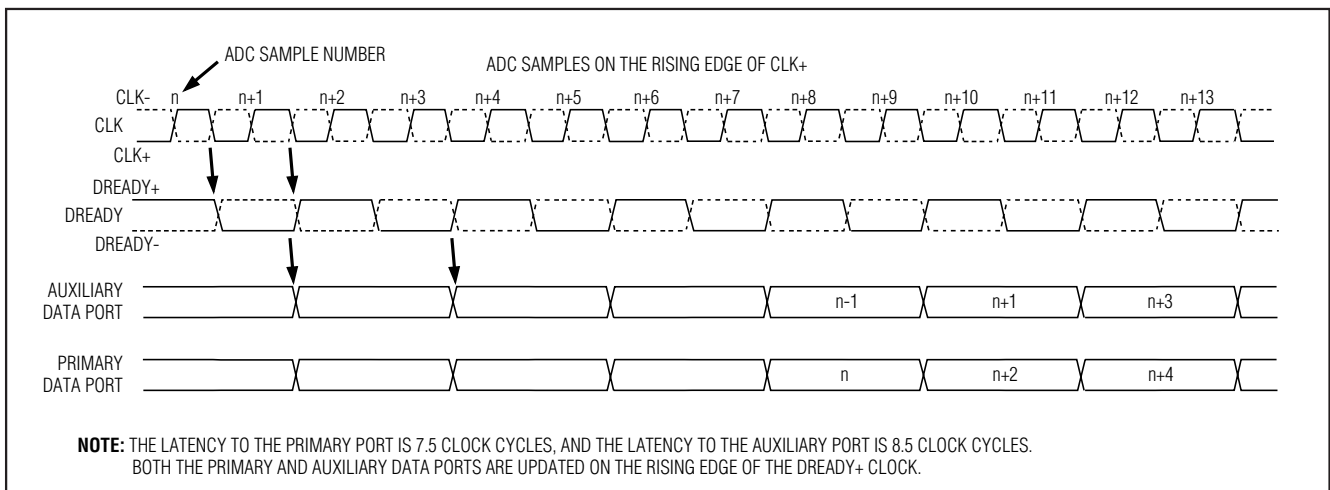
ADC SAMPLE NUMBER

ADC SAMPLES ON THE RISING EDGE OF CLK+

CLK- n n+1 n+2 n+3 n+4 n+5 n+6 n+7 n+8 n+9 n+10 n+11 n+12 n+13

CLK

CLK+

DREADY+

DREADY

DREADY-

AUXILIARY DATA PORT n-1 n+1 n+3

PRIMARY DATA PORT n n+2 n+4

**NOTE:** THE LATENCY TO THE PRIMARY PORT IS 7.5 CLOCK CYCLES, AND THE LATENCY TO THE AUXILIARY PORT IS 8.5 CLOCK CYCLES. BOTH THE PRIMARY AND AUXILIARY DATA PORTS ARE UPDATED ON THE RISING EDGE OF THE DREADY+ CLOCK.